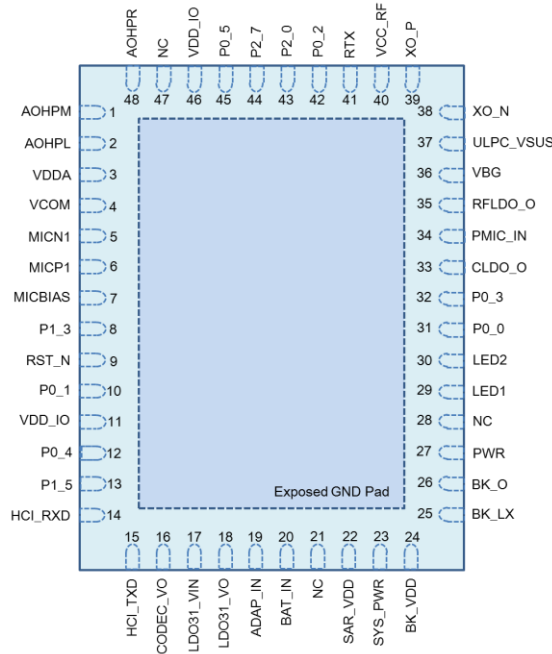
AOHPR 48
NC 47
VDD_IO 46
P0_5 45
P2_7 44
P2_0 43
P0_2 42
RTX 41
VCC_RF 40
XO_P 39

AOHPM 1
AOHPL 2
VDDA 3
VCOM 4
MICN1 5
MICP1 6
MICBIAS 7
P1_3 8
RST_N 9
P0_1 10
VDD_IO 11
P0_4 12
P1_5 13
HCI_RXD 14

38 XO_N
37 ULPC_VSUS
36 VBG
35 RFLDO_O
34 PMIC_IN
33 CLDO_O
32 P0_3
31 P0_0
30 LED2
29 LED1
28 NC
27 PWR
26 BK_O
25 BK_LX

Exposed GND Pad

15 HCI_TXD
16 CODEC_VO
17 LDO31_VIN
18 LDO31_VO
19 ADAP_IN
20 BAT_IN
21 NC
22 SAR_VDD
23 SYS_PWR
24 BK_VDD